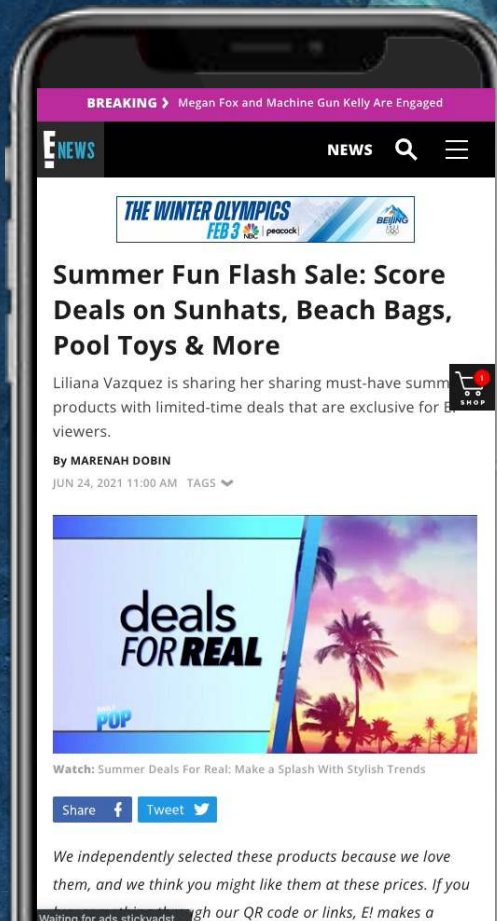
BREAKING › Megan Fox and Machine Gun Kelly Are Engaged

E NEWS

NEWS

THE WINTER OLYMPICS FEB 3 NBC | peacock BEIJING

Summer Fun Flash Sale: Score Deals on Sunhats, Beach Bags, Pool Toys & More

Liliana Vazquez is sharing her sharing must-have summ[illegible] products with limited-time deals that are exclusive for E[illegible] viewers.

1 SHOP

By MARENAH DOBIN

JUN 24, 2021 11:00 AM TAGS

deals FOR REAL

POP

Watch: Summer Deals For Real: Make a Splash With Stylish Trends

Share

Tweet

We independently selected these products because we love them, and we think you might like them at these prices. If you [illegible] gh our QR code or links, E! makes a

Waiting for ads.stickyadst...